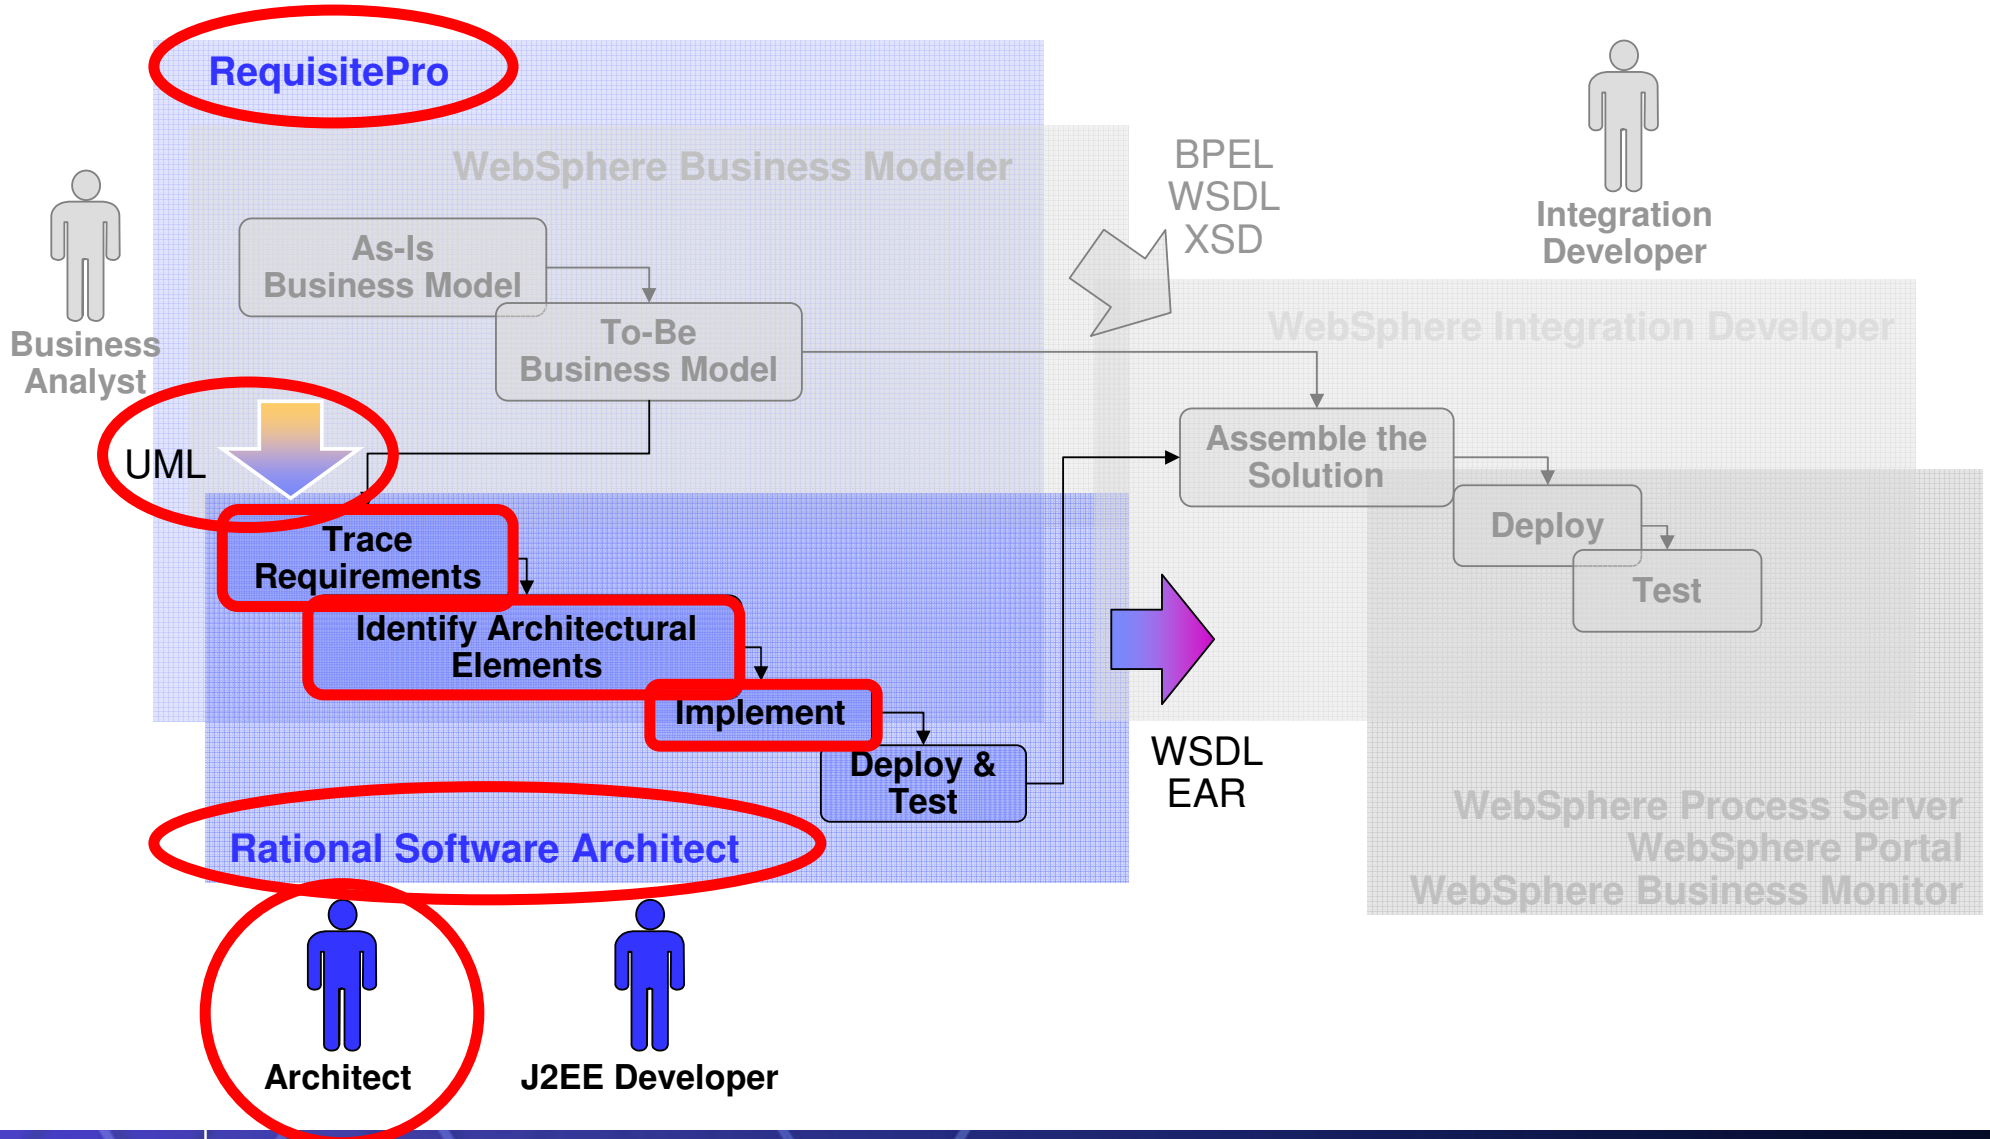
RequisitePro

WebSphere Business Modeler

As-Is Business Model

To-Be Business Model

Business Analyst

BPEL
WSDL
XSD

Integration Developer

WebSphere Integration Developer

UML

Assemble the Solution

Deploy

Test

Trace Requirements

Identify Architectural Elements

Implement

Deploy & Test

WSDL
EAR

WebSphere Process Server
WebSphere Portal
WebSphere Business Monitor

Rational Software Architect

Architect

J2EE Developer